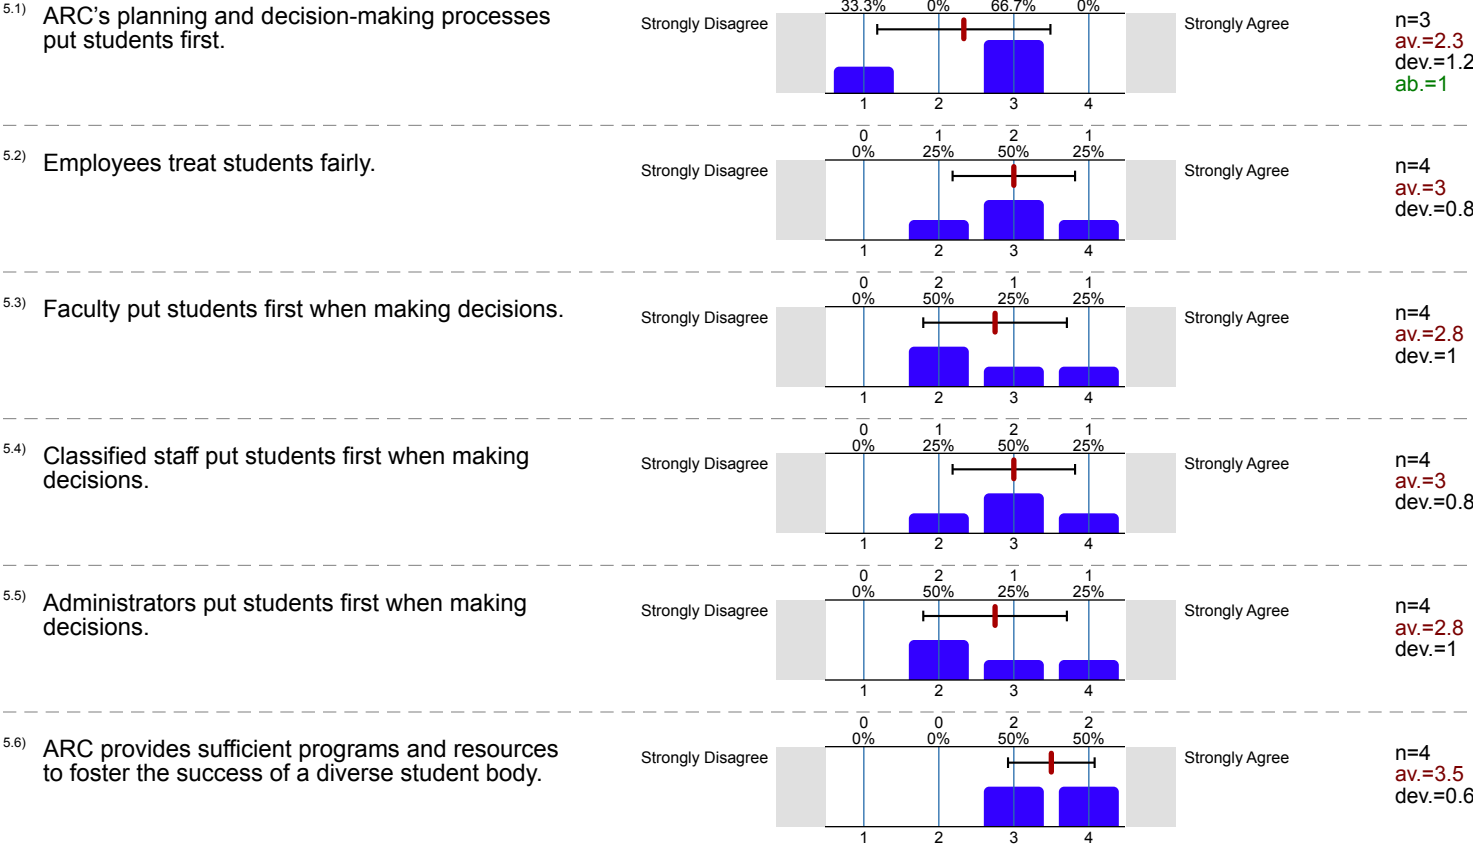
5.1) ARC's planning and decision-making processes put students first.

Strongly Disagree

33.3% 0% 66.7% 0%

1 2 3 4

Strongly Agree

n=3
av.=2.3
dev.=1.2
ab.=1

5.2) Employees treat students fairly.

Strongly Disagree

0 1 2 1
0% 25% 50% 25%

1 2 3 4

Strongly Agree

n=4
av.=3
dev.=0.8

5.3) Faculty put students first when making decisions.

Strongly Disagree

0 2 1 1
0% 50% 25% 25%

1 2 3 4

Strongly Agree

n=4
av.=2.8
dev.=1

5.4) Classified staff put students first when making decisions.

Strongly Disagree

0 1 2 1
0% 25% 50% 25%

1 2 3 4

Strongly Agree

n=4
av.=3
dev.=0.8

5.5) Administrators put students first when making decisions.

Strongly Disagree

0 2 1 1
0% 50% 25% 25%

1 2 3 4

Strongly Agree

n=4
av.=2.8
dev.=1

5.6) ARC provides sufficient programs and resources to foster the success of a diverse student body.

Strongly Disagree

0 0 2 2
0% 0% 50% 50%

1 2 3 4

Strongly Agree

n=4
av.=3.5
dev.=0.6